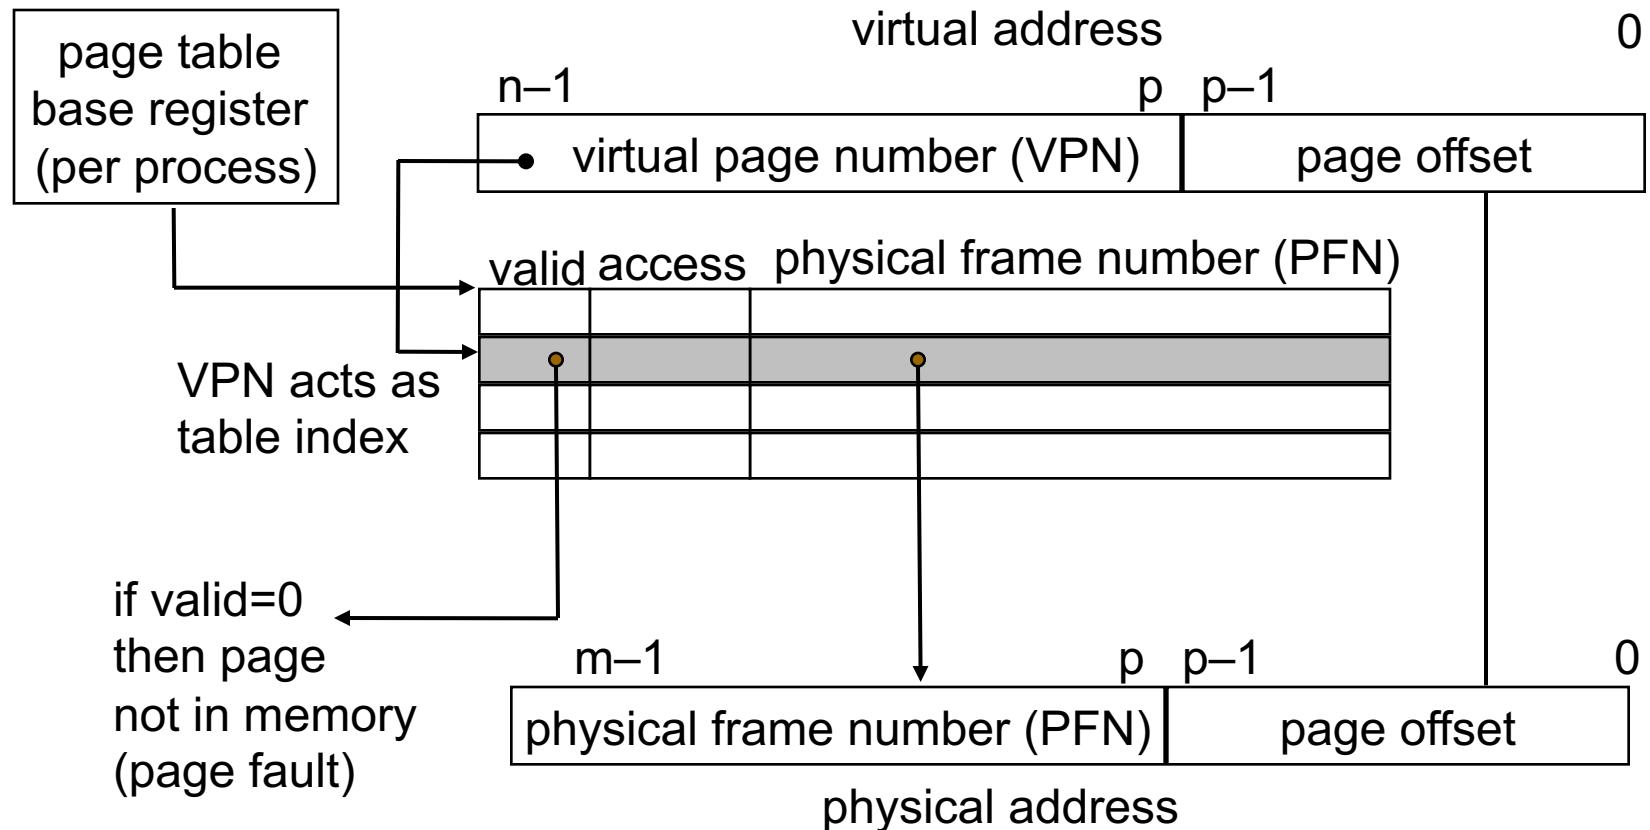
page table base register (per process)

virtual address

n–1

p p–1

0

virtual page number (VPN)

page offset

valid access physical frame number (PFN)

VPN acts as table index

if valid=0 then page not in memory (page fault)

m–1

p p–1

0

physical frame number (PFN)

page offset

physical address